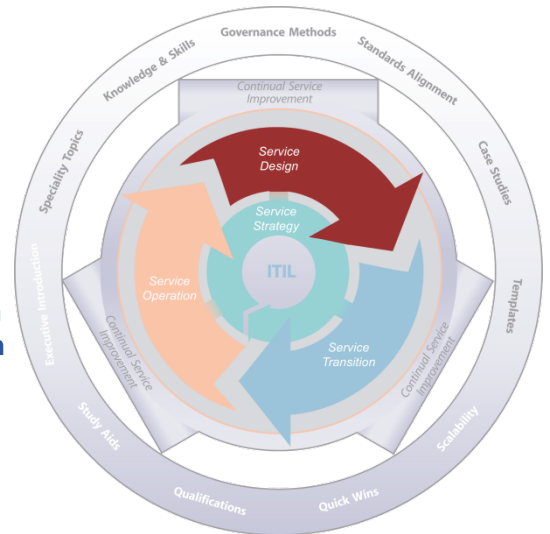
Governance Methods
Standards Alignment
Case Studies
Templates
Scalability
Quick Wins
Qualifications
Study Aids
Executive Introduction
Speciality Topics
Knowledge & Skills

Continual Service Improvement
Service Design
Service Strategy
ITIL
Service Operation
Service Transition
Continual Service Improvement
Continual Service Improvement